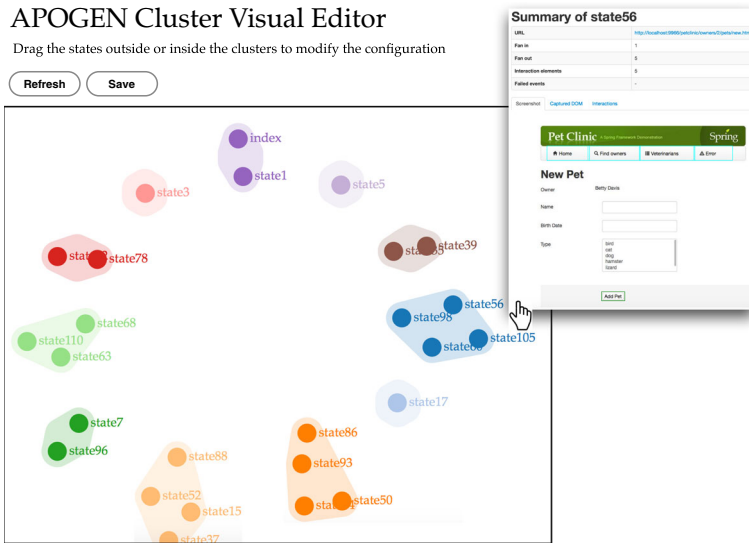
APOGEN Cluster Visual Editor

Drag the states outside or inside the clusters to modify the configuration

Refresh Save

index
state1
state3
state5
state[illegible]
state78
state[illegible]
state39
state68
state110
state63
state98
state56
state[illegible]
state105
state17
state7
state96
state86
state88
state93
state52
state15
state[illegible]
state50
state37

Summary of state56

| URL | http://localhost:9966/petclinic/owners/2/pets/new.htm |
|---|---|
| Fan in | 1 |
| Fan out | 3 |
| Interaction elements | 5 |
| Failed events | - |

Screenshot Captured DOM Interactions

Pet Clinic A Spring Framework Demonstration Spring

Home Find owners Veterinarians Error

New Pet

Owner Betty Davis

Name

Birth Date

Type
bird
cat
dog
hamster
lizard

Add Pet